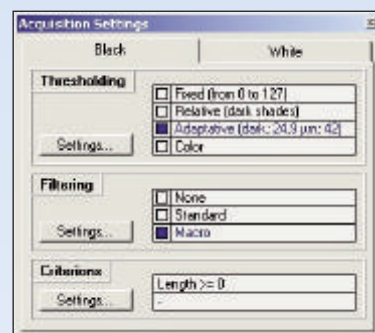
Acquisition Settings

Black

White

Thresholding

Fixed (from 0 to 127)

Relative (dark shades)

Adaptative (dark: 24,9 µm: 42)

Color

Settings...

Filtering

None

Standard

Macro

Settings...

Criterions

Length >= 0

-

Settings...